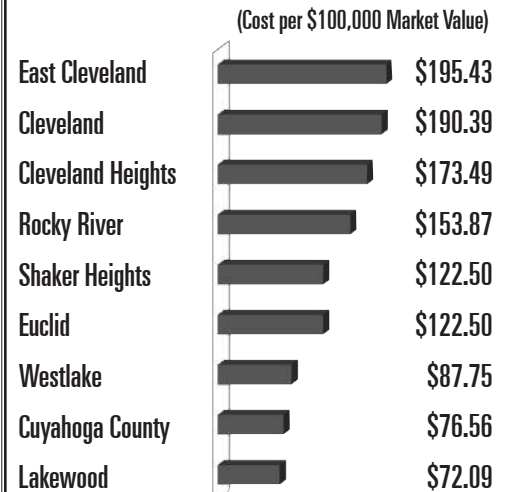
(Cost per \$100,000 Market Value)

| | |
|---|---|
| East Cleveland | \$195.43 |
| Cleveland | \$190.39 |
| Cleveland Heights | \$173.49 |
| Rocky River | \$153.87 |
| Shaker Heights | \$122.50 |
| Euclid | \$122.50 |
| Westlake | \$87.75 |
| Cuyahoga County | \$76.56 |
| Lakewood | \$72.09 |